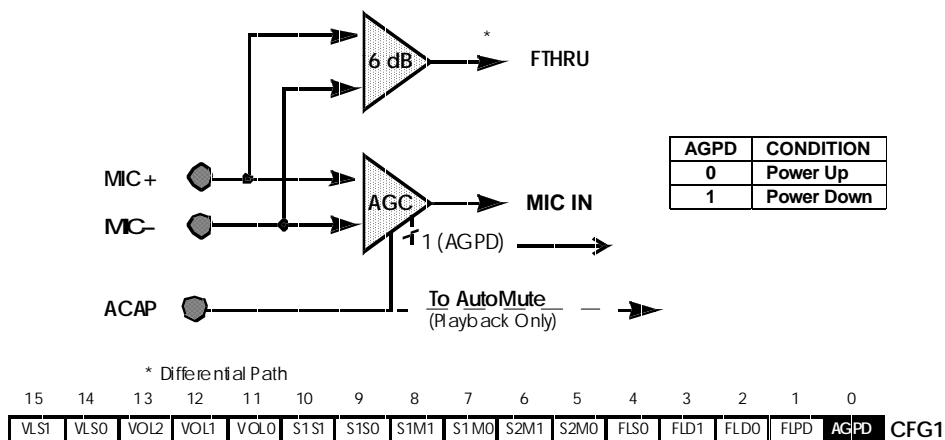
*

6 dB

FTHRU

| AGPD | CONDITION |
|---|---|
| 0 | Power Up |
| 1 | Power Down |

MIC+

MIC–

AGC

MIC IN

1 (AGPD)

ACAP

To AutoMute

(Playback Only)

* Differential Path

| 15 | 14 | 13 | 12 | 11 | 10 | 9 | 8 | 7 | 6 | 5 | 4 | 3 | 2 | 1 | 0 | |
|---|---|---|---|---|---|---|---|---|---|---|---|---|---|---|---|---|
| VLS1 | VLS0 | VOL2 | VOL1 | VOL0 | S1S1 | S1S0 | S1M1 | S1M0 | S2M1 | S2M0 | FLS0 | FLD1 | FLD0 | FLPD | AGPD | CFG1 |